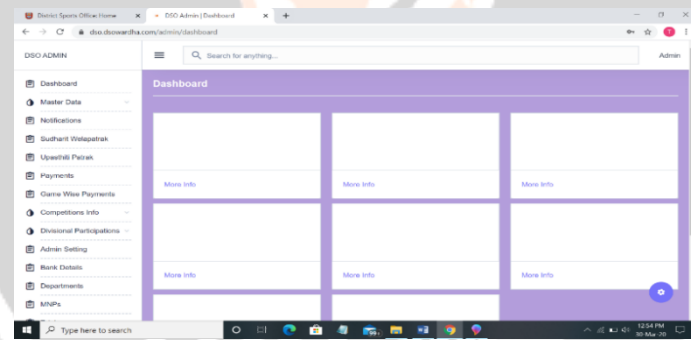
District Sports Officer Home
DSO Admin | Dashboard
dso.dsowardha.com/admin/dashboard

DSO ADMIN

Search for anything...

Admin

Dashboard
Master Data
Notifications
Sudharit Walapatrak
Upasthiti Patrak
Payments
Game Wise Payments
Competitions Info
Divisional Participations
Admin Setting
Bank Details
Departments
MNPs

Dashboard

More Info
More Info
More Info
More Info
More Info
More Info

Type here to search
12:54 PM
30-Mar-20